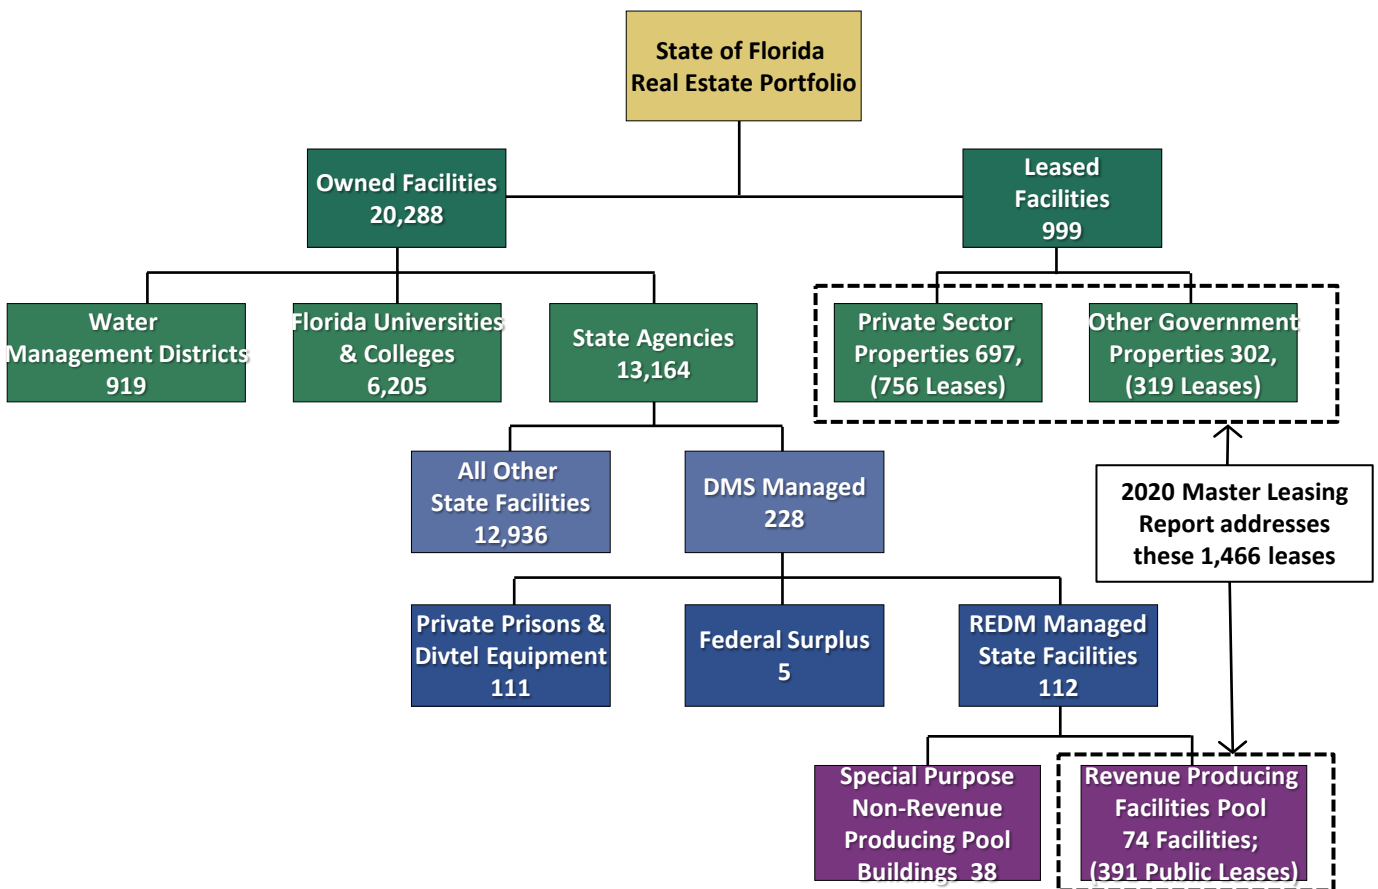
State of Florida
Real Estate Portfolio

Owned Facilities
20,288

Leased
Facilities
999

Water
Management Districts
919

Florida Universities
& Colleges
6,205

State Agencies
13,164

Private Sector
Properties 697,
(756 Leases)

Other Government
Properties 302,
(319 Leases)

All Other
State Facilities
12,936

DMS Managed
228

2020 Master Leasing
Report addresses
these 1,466 leases

Private Prisons &
Divtel Equipment
111

Federal Surplus
5

REDM Managed
State Facilities
112

Special Purpose
Non-Revenue
Producing Pool
Buildings 38

Revenue Producing
Facilities Pool
74 Facilities;
(391 Public Leases)